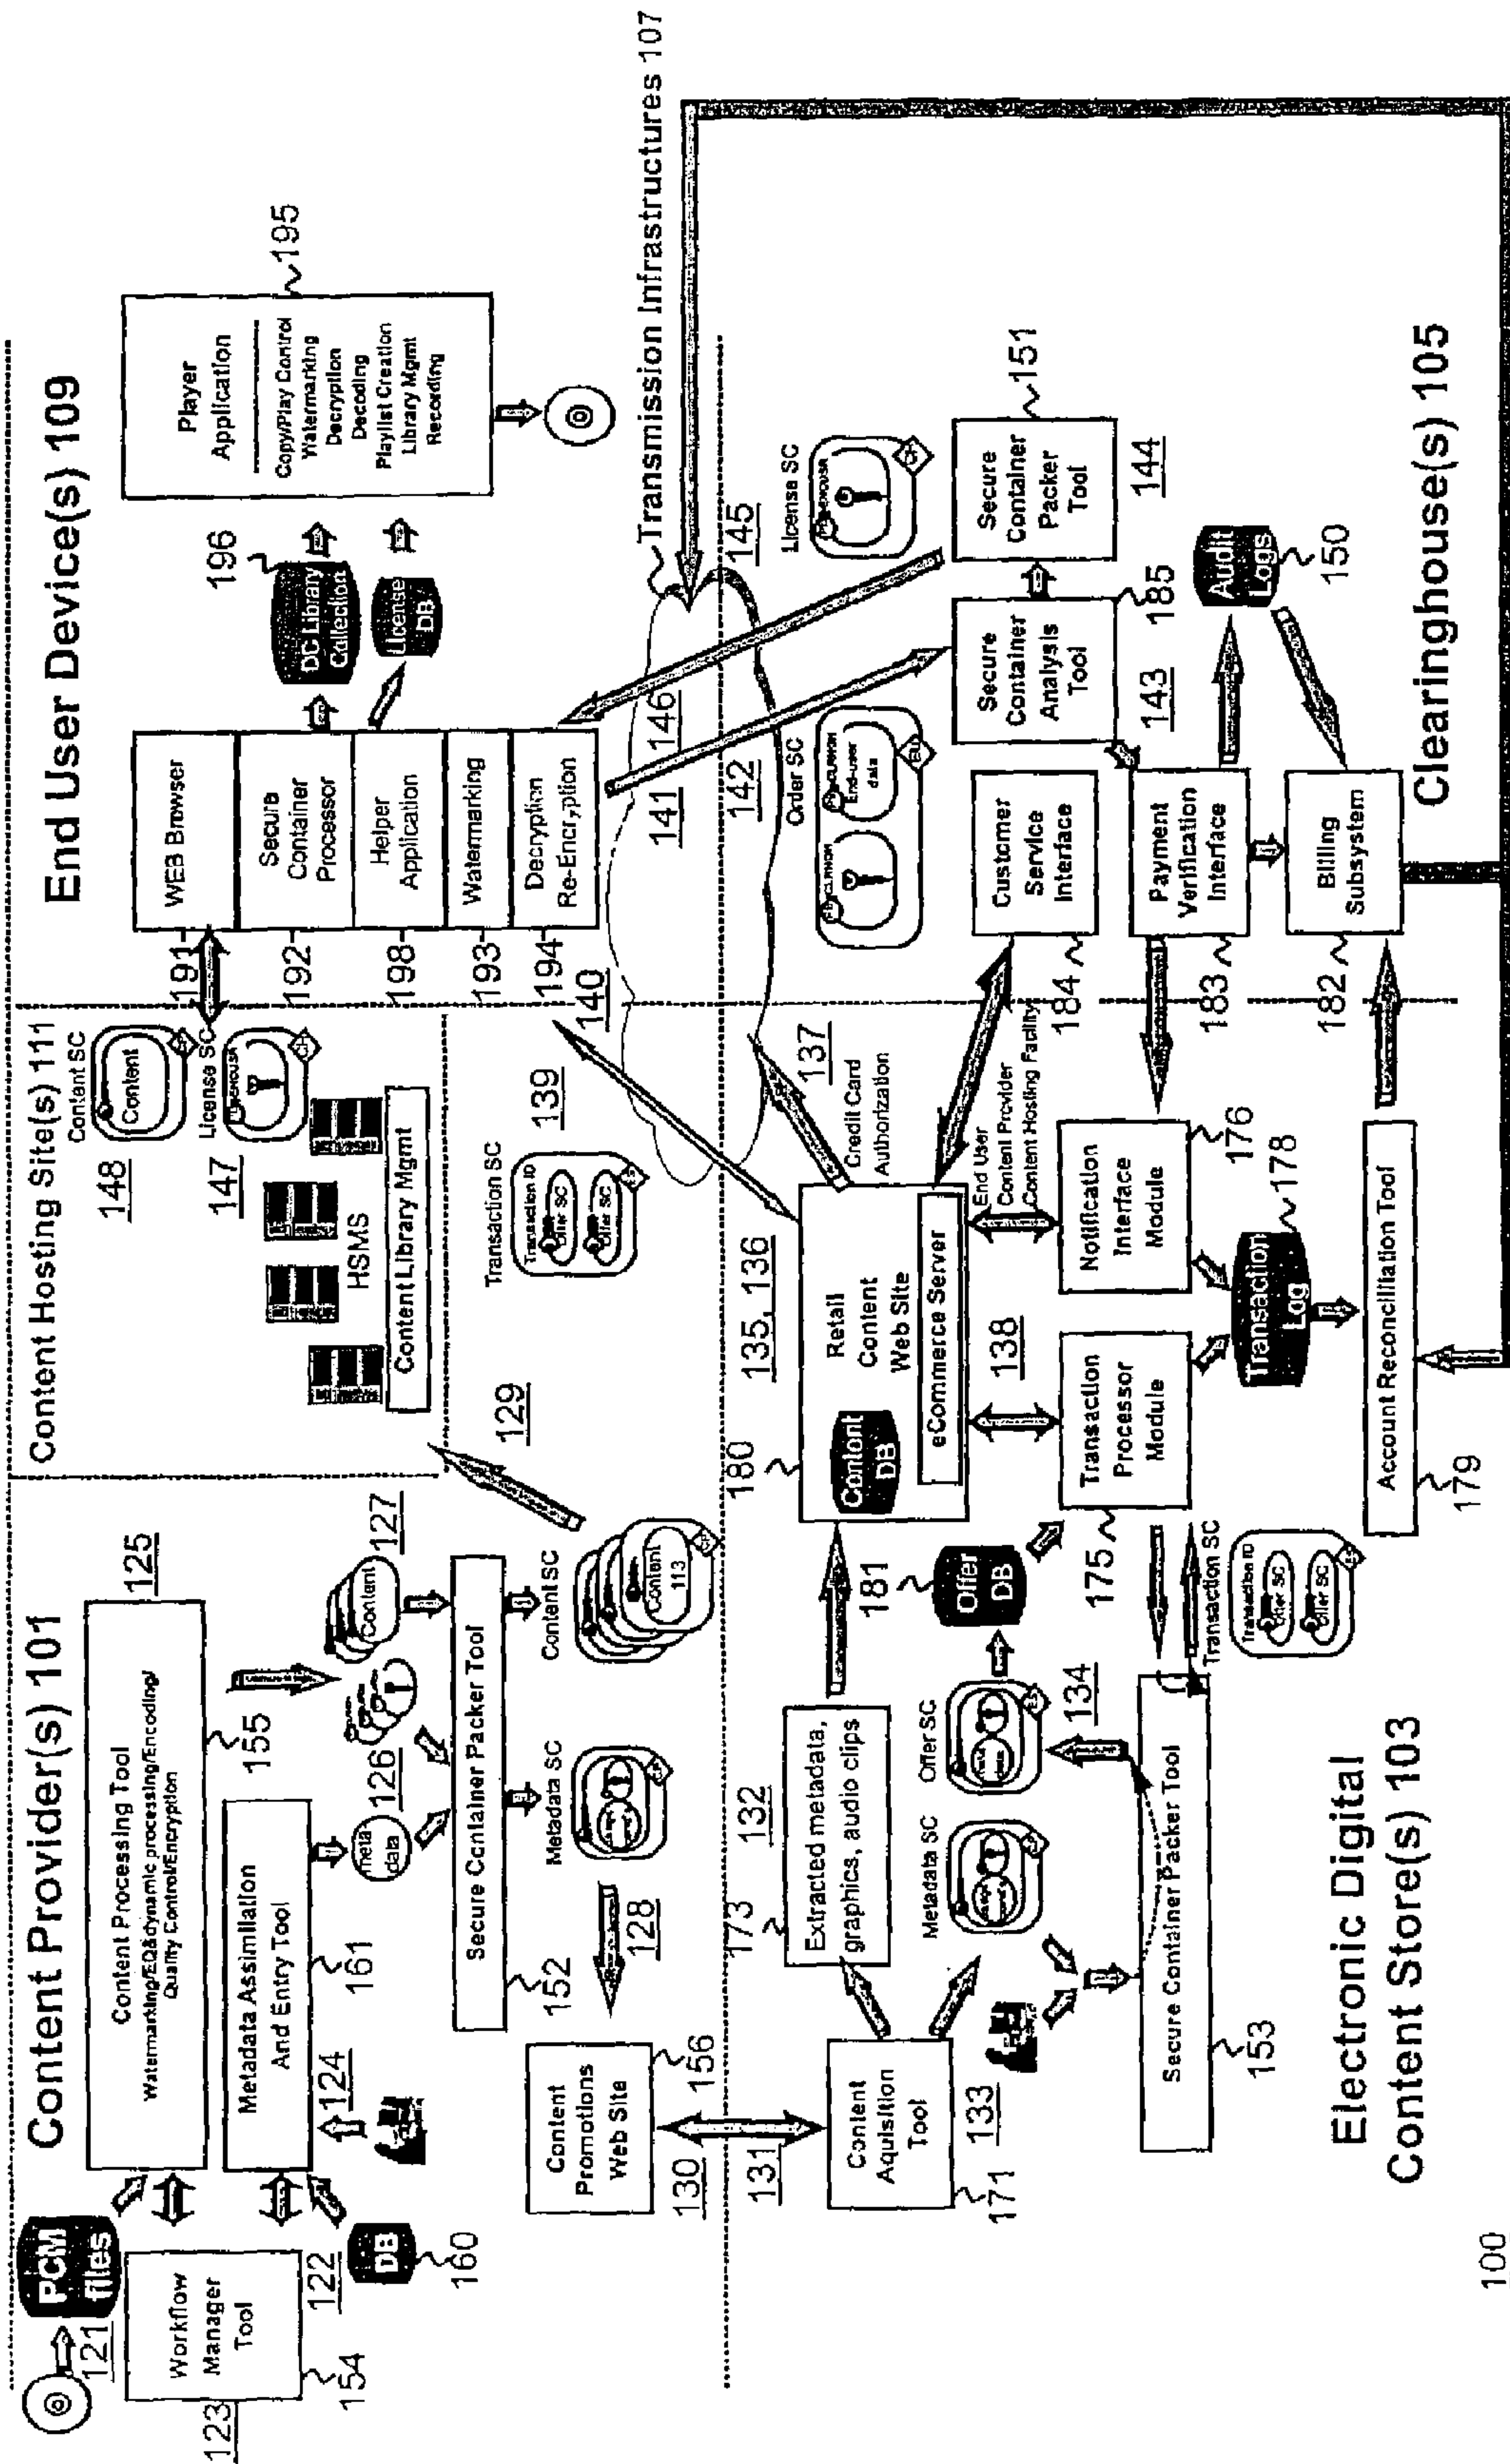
Content Provider(s) 101

PCM files
121
123
Workflow Manager Tool
122
154
DB
160
Content Processing Tool
Watermarking/EQ&dynamic processing/Encoding/ Quality Control/Encryption
125
155
Metadata Assimilation And Entry Tool
124
161
meta data
126
Content
127
Secure Container Packer Tool
152
Content SC
Metadata SC
128
Content 113
129
Content Promotions Web Site
156
130

Content Hosting Site(s) 111
Content SC
Content
148
License SC
147
HSMS
Content Library Mgmt
Transaction SC
Transaction ID
Offer SC
139

End User Device(s) 109
WEB Browser
Secure Container Processor
Helper Application
Watermarking
Decryption Re-Encryption
191
192
198
193
194
DC Library Collection
License DB
196
Player Application
Copy/Play Control
Watermarking
Decryption
Decoding
Playlist Creation
Library Mgmt
Recording
195

Transmission Infrastructures 107
140
141
142
145
146
License SC
Order SC
End-user data

Electronic Digital Content Store(s) 103
131
Content Aquisition Tool
133
171
173
Extracted metadata, graphics, audio clips
132
Metadata SC
Offer SC
134
Offer DB
181
Secure Container Packer Tool
153
Transaction SC
175
Transaction Processor Module
180
Content DB
Retail Content Web Site
135, 136
eCommerce Server
138
137
Credit Card Authorization
End User
Content Provider
Content Hosting Facility
Notification Interface Module
176
Transaction Log
178
Account Reconciliation Tool
179

Clearinghouse(s) 105
Customer Service Interface
184
Secure Container Analysis Tool
143
185
Secure Container Packer Tool
144
151
Payment Verification Interface
183
Audit Logs
150
Billing Subsystem
182

100